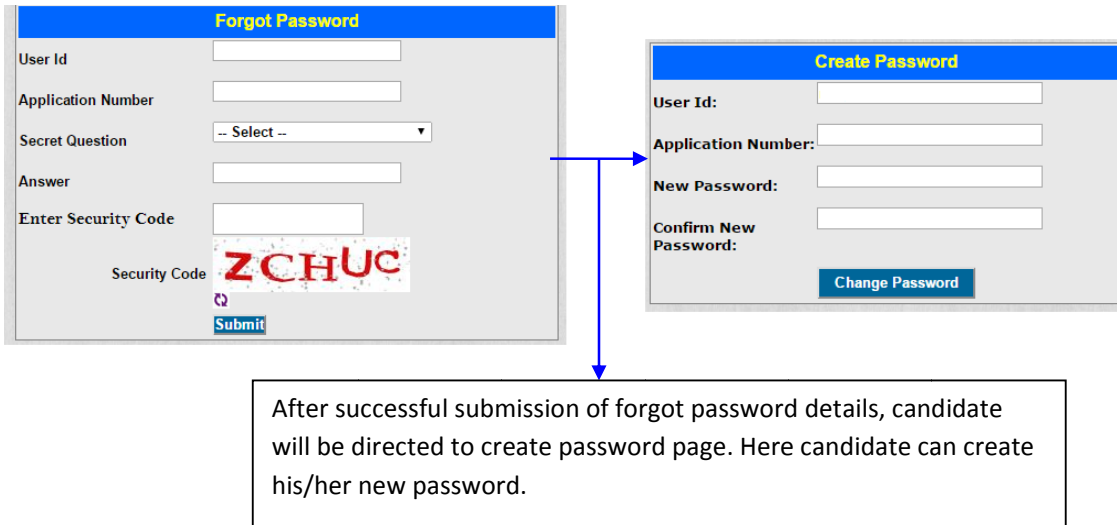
Forgot Password

User Id

Application Number

Secret Question

-- Select --

Answer

Enter Security Code

Security Code

ZCHUC

Submit

Create Password

User Id:

Application Number:

New Password:

Confirm New Password:

Change Password

After successful submission of forgot password details, candidate will be directed to create password page. Here candidate can create his/her new password.